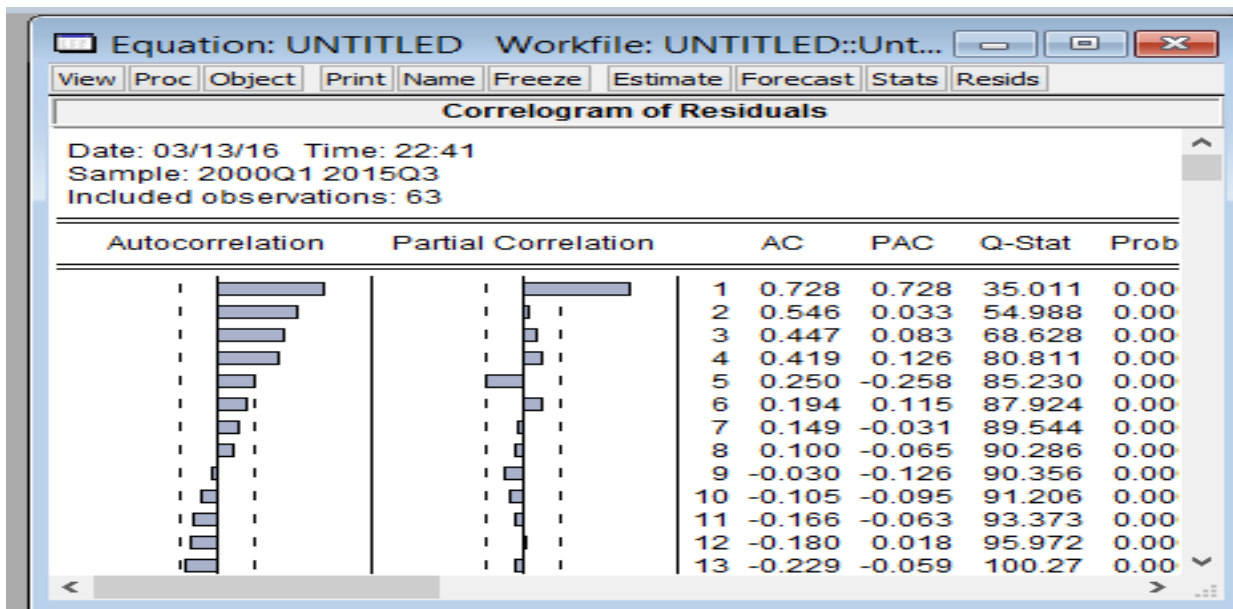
Equation: UNTITLED Workfile: UNTITLED::Unt...

View Proc Object Print Name Freeze Estimate Forecast Stats Resids

Correlogram of Residuals

Date: 03/13/16 Time: 22:41
Sample: 2000Q1 2015Q3
Included observations: 63

| Autocorrelation | Partial Correlation | | AC | PAC | Q-Stat | Prob |
|---|---|---|---|---|---|---|
| | | 1 | 0.728 | 0.728 | 35.011 | 0.00 |
| | | 2 | 0.546 | 0.033 | 54.988 | 0.00 |
| | | 3 | 0.447 | 0.083 | 68.628 | 0.00 |
| | | 4 | 0.419 | 0.126 | 80.811 | 0.00 |
| | | 5 | 0.250 | -0.258 | 85.230 | 0.00 |
| | | 6 | 0.194 | 0.115 | 87.924 | 0.00 |
| | | 7 | 0.149 | -0.031 | 89.544 | 0.00 |
| | | 8 | 0.100 | -0.065 | 90.286 | 0.00 |
| | | 9 | -0.030 | -0.126 | 90.356 | 0.00 |
| | | 10 | -0.105 | -0.095 | 91.206 | 0.00 |
| | | 11 | -0.166 | -0.063 | 93.373 | 0.00 |
| | | 12 | -0.180 | 0.018 | 95.972 | 0.00 |
| | | 13 | -0.229 | -0.059 | 100.27 | 0.00 |